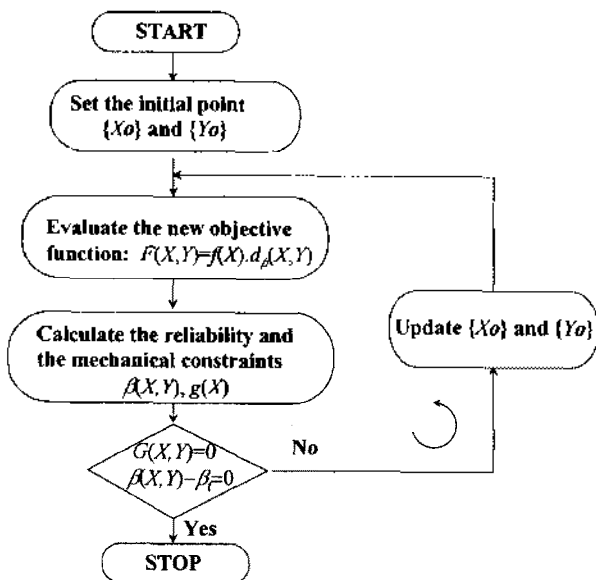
START

Set the initial point $\{Xo\}$ and $\{Yo\}$

Evaluate the new objective function: $F(X,Y)=f(X).d_{\beta}(X,Y)$

Calculate the reliability and the mechanical constraints $\beta(X,Y)$, $g(X)$

$G(X,Y)=0$
$\beta(X,Y)-\beta_t=0$

No

Update $\{Xo\}$ and $\{Yo\}$

Yes

STOP